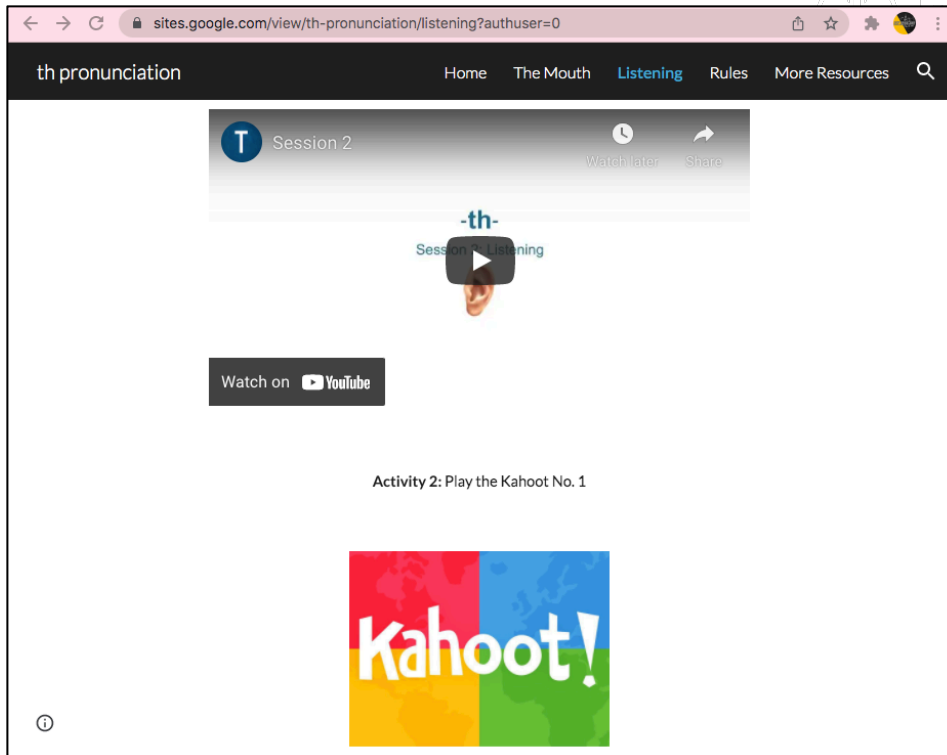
sites.google.com/view/th-pronunciation/listening?authuser=0

th pronunciation

Home The Mouth Listening Rules More Resources

T Session 2

Watch later Share

-th-

Session 2: Listening

Watch on YouTube

**Activity 2:** Play the Kahoot No. 1

Kahoot!